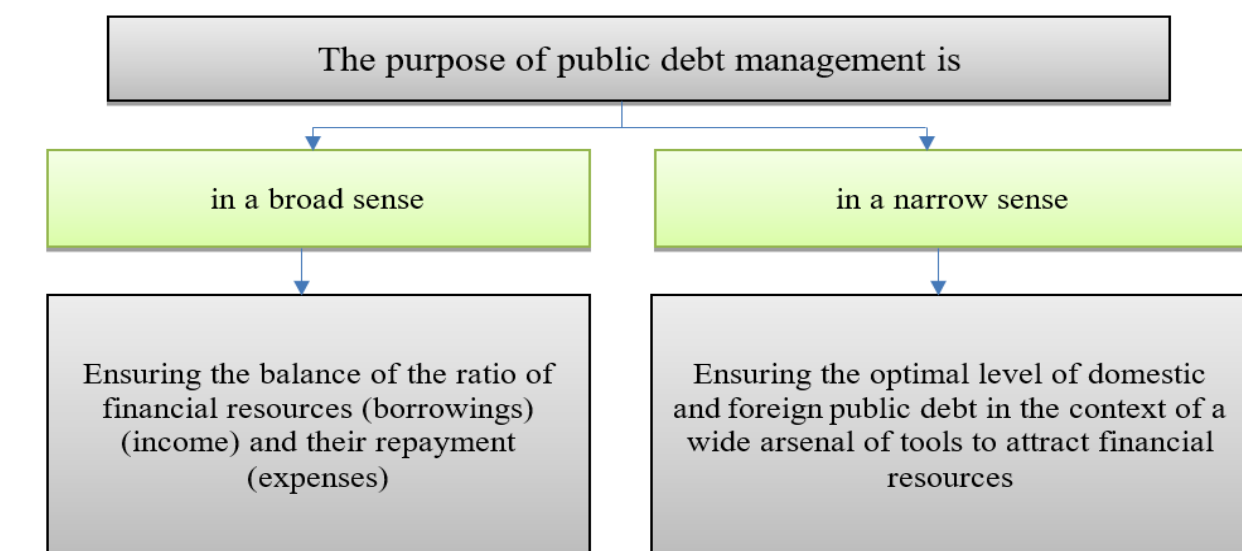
The purpose of public debt management is

in a broad sense

in a narrow sense

Ensuring the balance of the ratio of financial resources (borrowings) (income) and their repayment (expenses)

Ensuring the optimal level of domestic and foreign public debt in the context of a wide arsenal of tools to attract financial resources